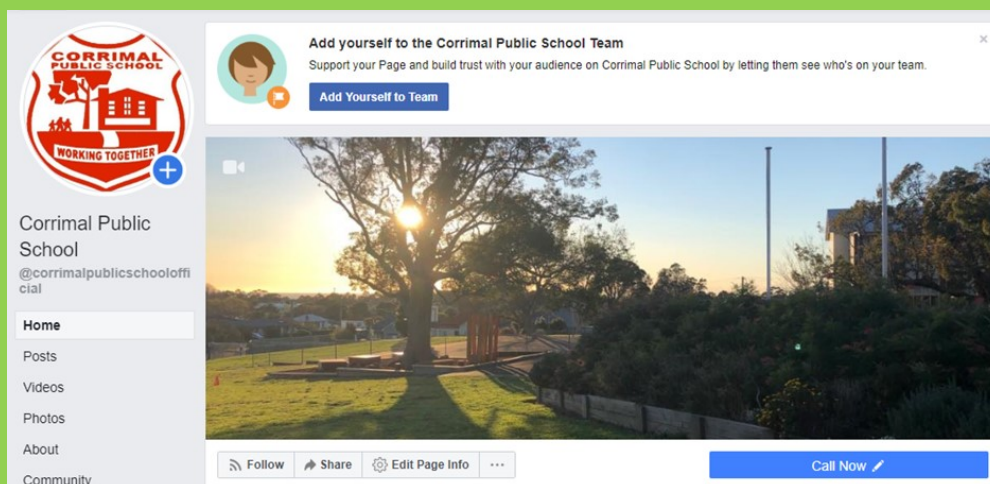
CORRIMAL PUBLIC SCHOOL

WORKING TOGETHER

Corrimal Public School

@corrimalpublicschoolofficial

Home

Posts

Videos

Photos

About

Community

Add yourself to the Corrimal Public School Team

Support your Page and build trust with your audience on Corrimal Public School by letting them see who's on your team.

Add Yourself to Team

×

Follow

Share

Edit Page Info

···

Call Now